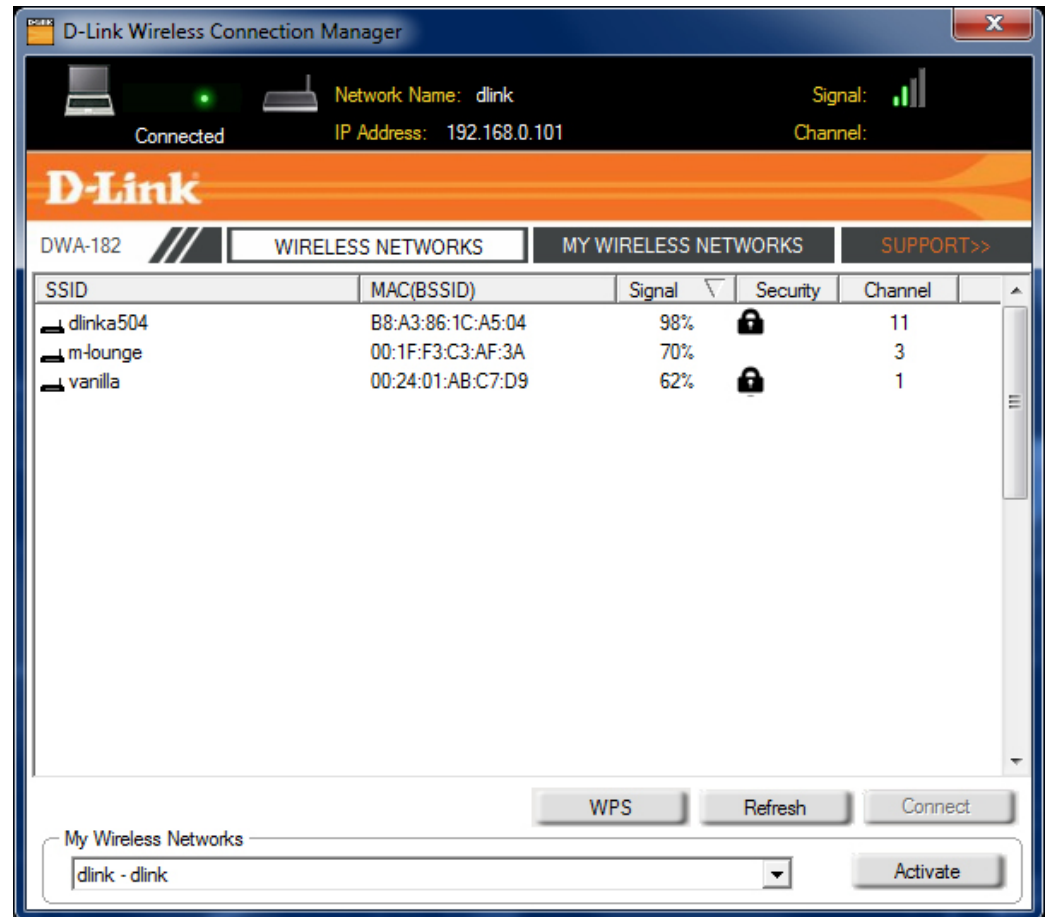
D-Link Wireless Connection Manager

Connected

Network Name: dlink

IP Address: 192.168.0.101

Signal:

Channel:

D-Link

DWA-182

WIRELESS NETWORKS

MY WIRELESS NETWORKS

SUPPORT>>

| SSID | MAC(BSSID) | Signal | Security | Channel |
|---|---|---|---|---|
| dlinka504 | B8:A3:86:1C:A5:04 | 98% | | 11 |
| m-lounge | 00:1F:F3:C3:AF:3A | 70% | | 3 |
| vanilla | 00:24:01:AB:C7:D9 | 62% | | 1 |

WPS

Refresh

Connect

My Wireless Networks

dlink - dlink

Activate